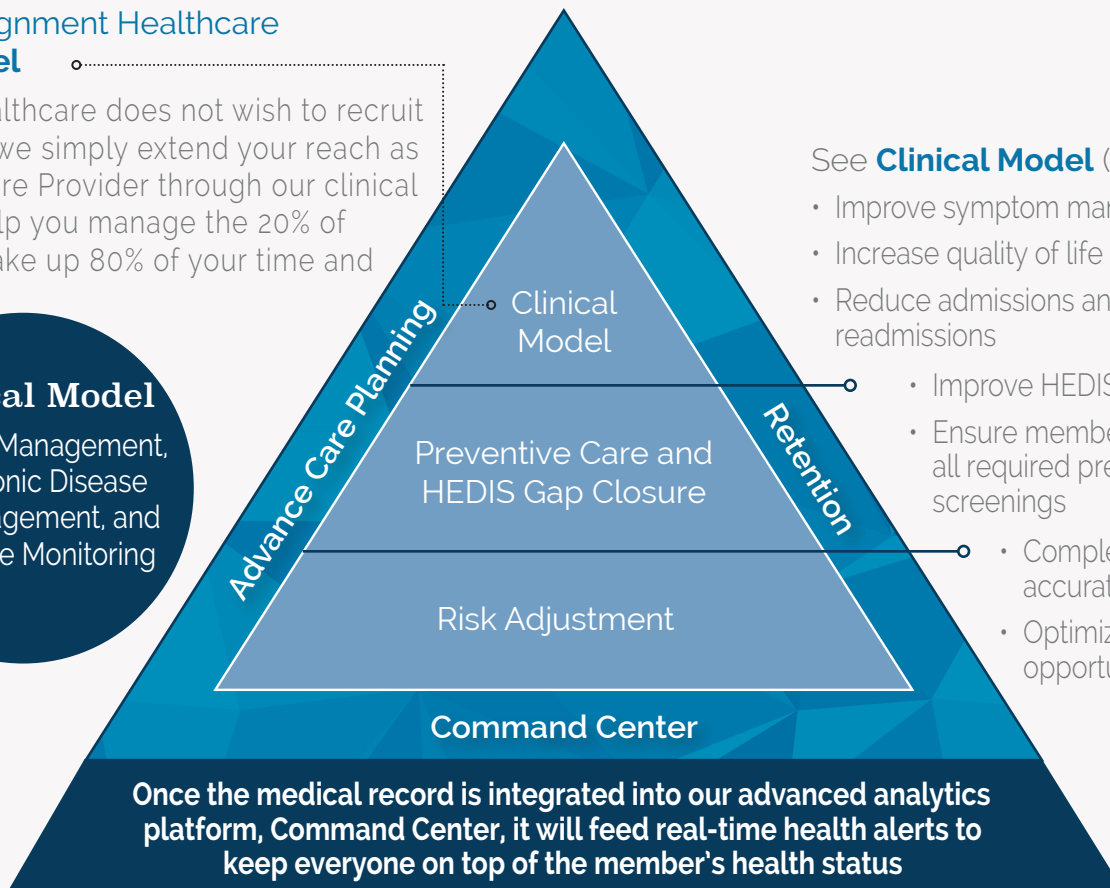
gnment Healthcare
el

lthcare does not wish to recruit we simply extend your reach as re Provider through our clinical lp you manage the 20% of ake up 80% of your time and

al Model
Management, onic Disease agement, and e Monitoring

Clinical Model

Preventive Care and HEDIS Gap Closure

Risk Adjustment

Advance Care Planning

Retention

Command Center

See **Clinical Model** (

• Improve symptom ma
• Increase quality of life
• Reduce admissions an readmissions

• Improve HEDIS
• Ensure membe all required pre screenings

• Comple accura
• Optimiz opport

Once the medical record is integrated into our advanced analytics platform, Command Center, it will feed real-time health alerts to keep everyone on top of the member's health status